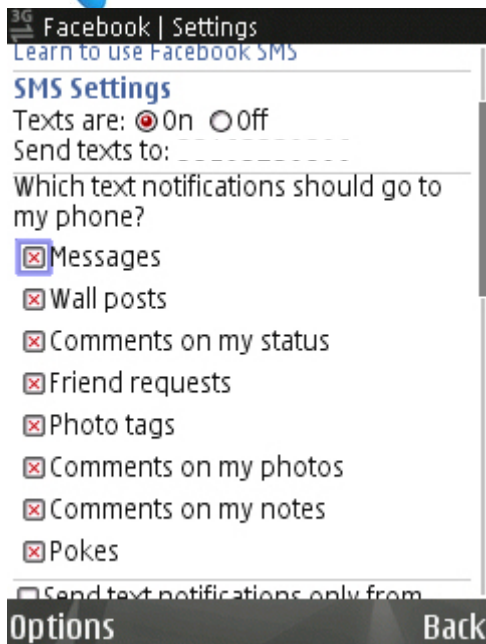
3G Facebook | Settings
Learn to use Facebook SMS

SMS Settings
Texts are: On Off
Send texts to: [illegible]

Which text notifications should go to my phone?

Messages
Wall posts
Comments on my status
Friend requests
Photo tags
Comments on my photos
Comments on my notes
Pokes

Send text notifications only from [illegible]

Options Back